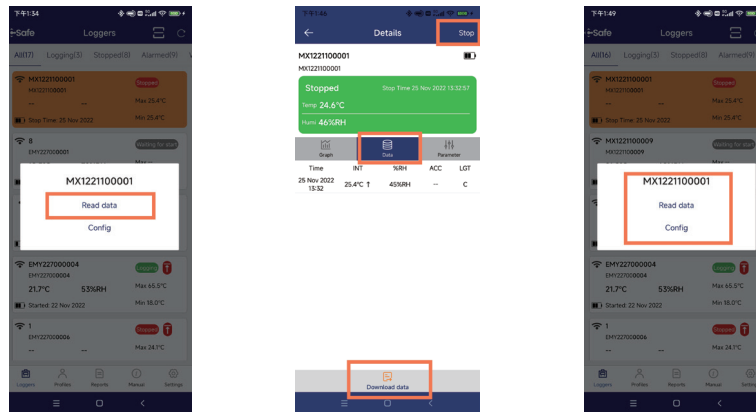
下午1:34

-Safe Loggers

All(17) Logging(5) Stopped(8) Alarmed(9)

MX1221100001
MX1221100001
Stopped
--
Max 25.4°C
Stop Time: 25 Nov 2022

8
EMY227000001
Waiting for start

MX1221100001

Read data

Config

EMY227000004
EMY227000004
Logging
21.7°C
53%RH
Max 65.5°C
Started: 22 Nov 2022
Min 18.0°C

1
EMY227000006
Stopped
Max 24.7°C

Loggers Profiles Reports Manual Settings

下午1:46

Details Stop

MX1221100001
MX1221100001

Stopped
Stop Time 25 Nov 2022 13:32:57
Temp 24.6°C
Humi 46%RH

Graph Data Parameter

| Time | INT | %RH | ACC | LGT |
|---|---|---|---|---|
| 25 Nov 2022 13:32 | 25.4°C ↑ | 45%RH | -- | C |

Download data

下午1:49

-Safe Loggers

All(16) Logging(5) Stopped(8) Alarmed(9)

MX1221100001
MX1221100001
Stopped
--
Max 25.4°C
Min 25.4°C

MX1221100009
MX1221100009
Waiting for start

MX1221100001

Read data

Config

EMY227000004
EMY227000004
Logging
21.7°C
53%RH
Max 65.5°C
Started: 22 Nov 2022
Min 18.0°C

1
EMY227000006
Stopped
Max 24.7°C

Loggers Profiles Reports Manual Settings